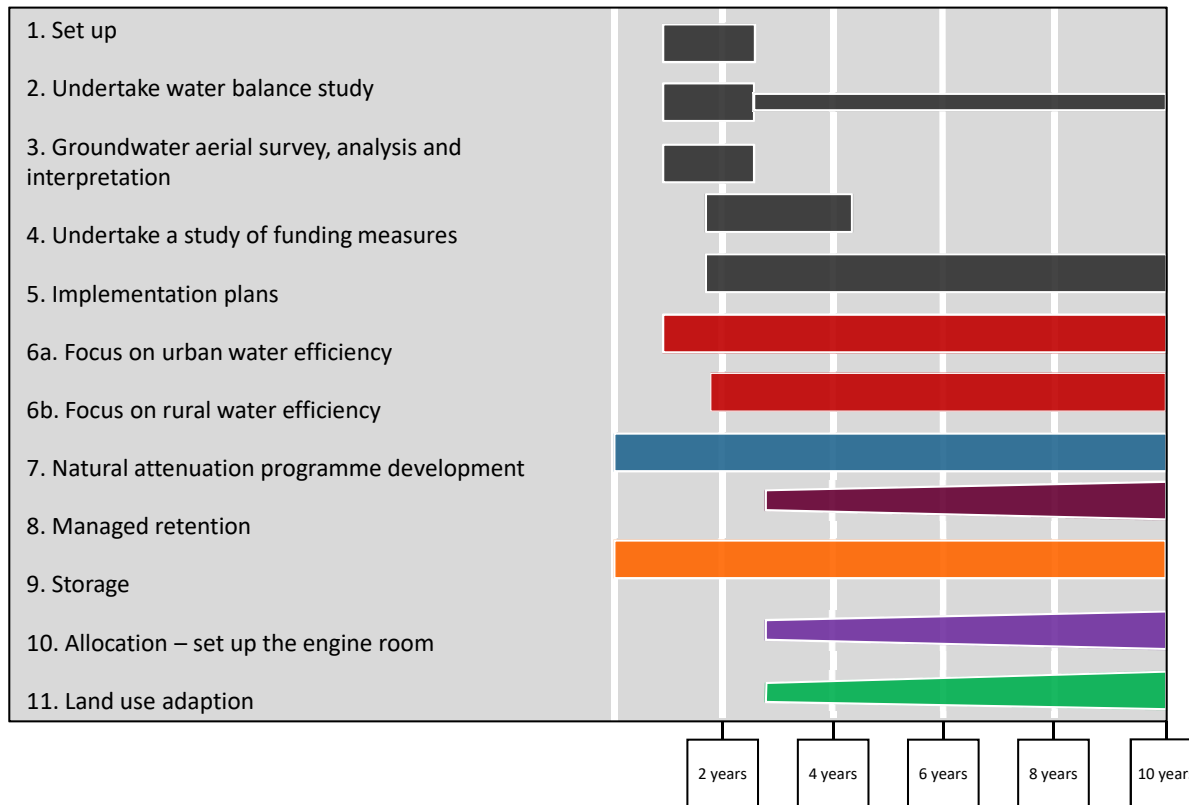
1. Set up

2. Undertake water balance study

3. Groundwater aerial survey, analysis and interpretation

4. Undertake a study of funding measures

5. Implementation plans

6a. Focus on urban water efficiency

6b. Focus on rural water efficiency

7. Natural attenuation programme development

8. Managed retention

9. Storage

10. Allocation – set up the engine room

11. Land use adaption

2 years

4 years

6 years

8 years

10 year